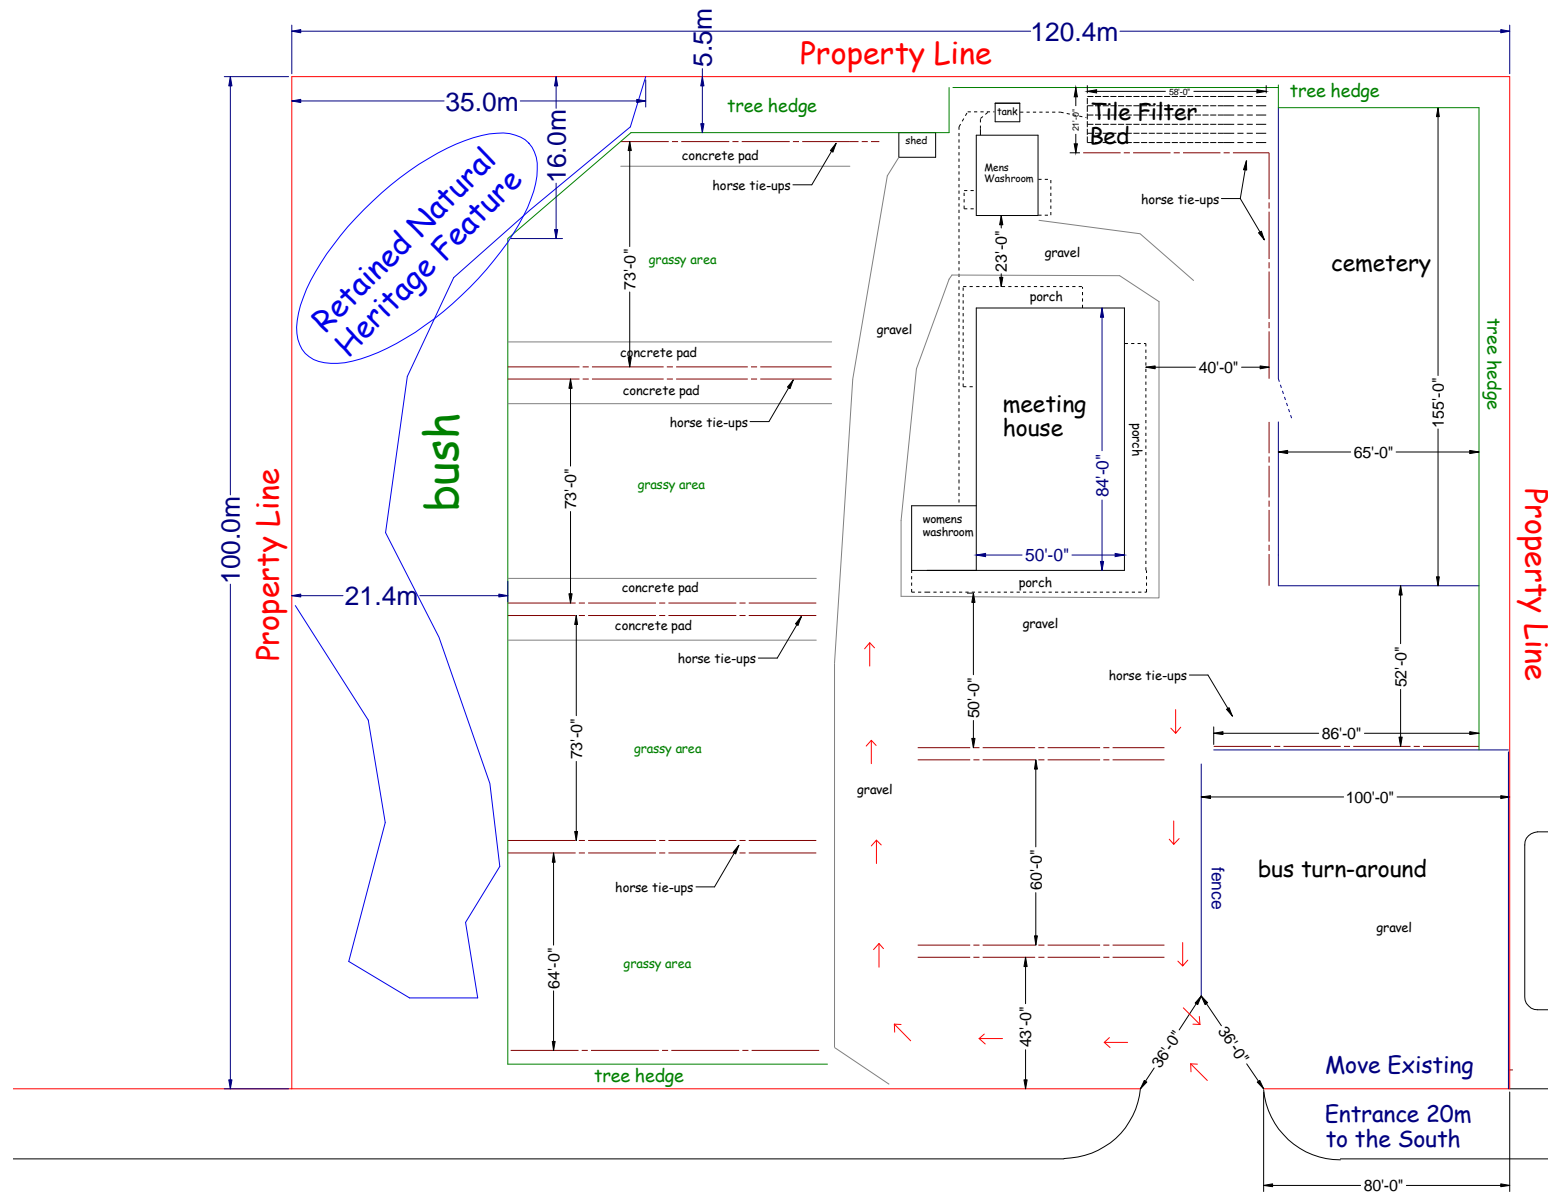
120.4m
5.5m
Property Line
35.0m
16.0m
tree hedge
tree hedge
58'-0"
21'-0"
tank
Tile Filter Bed
shed
concrete pad
horse tie-ups
Mens Washroom
horse tie-ups
Retained Natural Heritage Feature
grassy area
73'-0"
23'-0"
gravel
cemetery
porch
gravel
concrete pad
concrete pad
40'-0"
tree hedge
horse tie-ups
meeting house
porch
155'-0"
bush
65'-0"
100.0m
Property Line
73'-0"
grassy area
84'-0"
Property Line
womens washroom
50'-0"
21.4m
concrete pad
porch
concrete pad
gravel
horse tie-ups
52'-0"
horse tie-ups
50'-0"
73'-0"
grassy area
86'-0"
gravel
100'-0"
horse tie-ups
60'-0"
fence
bus turn-around
gravel
64'-0"
grassy area
43'-0"
36'-0"
36'-0"
tree hedge
Move Existing
Entrance 20m to the South
80'-0"